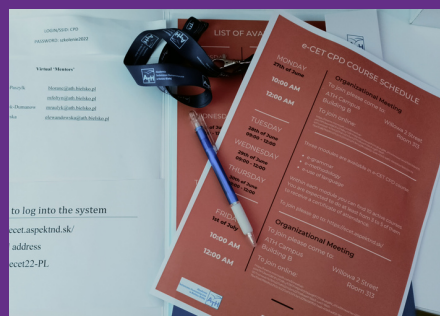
PASSWORD: szkolenie2022

'Virtual' Mentors'

Pieczyk

@ath.bielsko.pl

@ath.bielsko.pl

@ath.bielsko.pl

@ath.bielsko.pl

to log into the system

ecet.aspektnd.sk/

address

ecet22-PL

LIST OF AVA

e-CET CPD COURSE SCHEDULE

MONDAY
27th of June

10:00 AM

12:00 AM

Organizational Meeting
To join please come to:
ATH Campus
Building B
To join online:

Willowa 2 Street
Room 313

TUESDAY
28th of June

WEDNESDAY
29th of June

THURSDAY
30th of June

FRIDAY
1st of July

10:00 AM

12:00 AM

Organizational Meeting
To join please come to:
ATH Campus
Building B
To join online:

Willowa 2 Street
Room 313